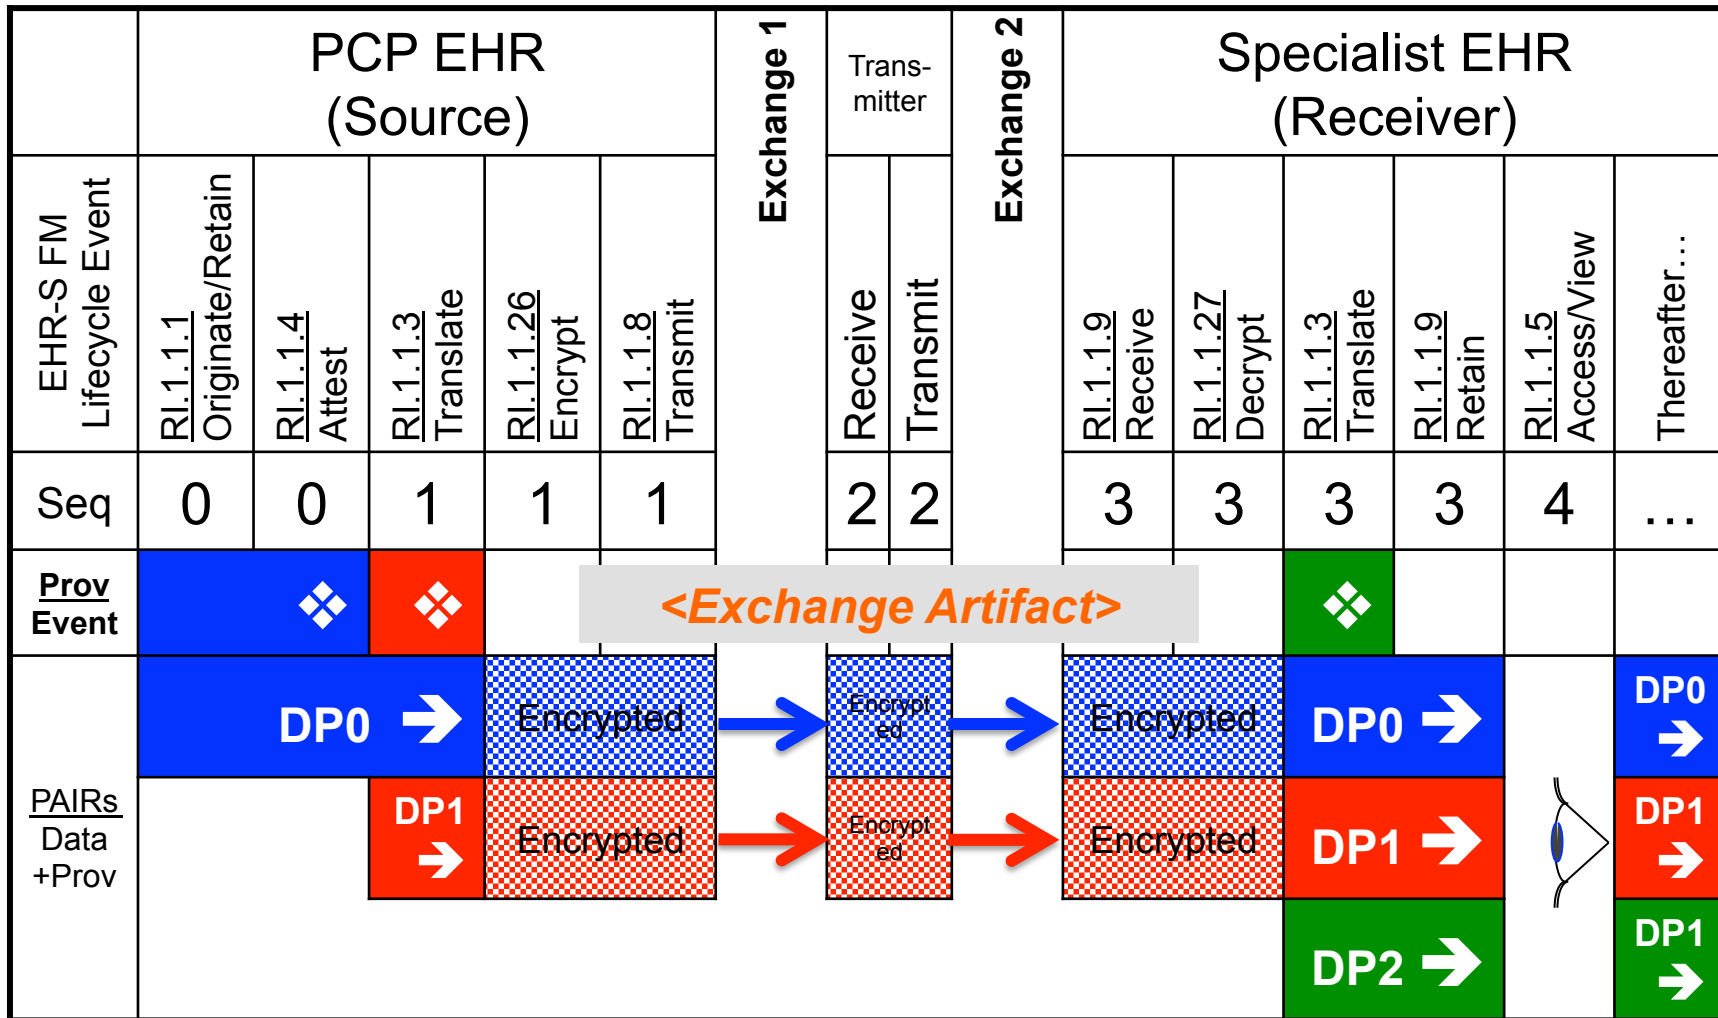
| | PCP EHR (Source) | | | | | Exchange 1 | Trans-mitter | | Exchange 2 | Specialist EHR (Receiver) | | | | | |
|---|---|---|---|---|---|---|---|---|---|---|---|---|---|---|---|
| EHR-S FM Lifecycle Event | RI.1.1.1 Originate/Retain | RI.1.1.4 Attest | RI.1.1.3 Translate | RI.1.1.26 Encrypt | RI.1.1.8 Transmit | | Receive | Transmit | | RI.1.1.9 Receive | RI.1.1.27 Decrypt | RI.1.1.3 Translate | RI.1.1.9 Retain | RI.1.1.5 Access/View | Thereafter… |
| Seq | 0 | 0 | 1 | 1 | 1 | | 2 | 2 | | 3 | 3 | 3 | 3 | 4 | … |
| Prov Event | | | | | | | | | | | | | | | |
| PAIRs Data +Prov | DP0 | | DP1 | Encrypted | | | Encrypt ed | | | Encrypted | | DP0 | | | DP0 |
| | | | | Encrypted | | | Encrypt ed | | | Encrypted | | DP1 | | | DP1 |
| | | | | | | | | | | | | DP2 | | | DP1 |

<Exchange Artifact>